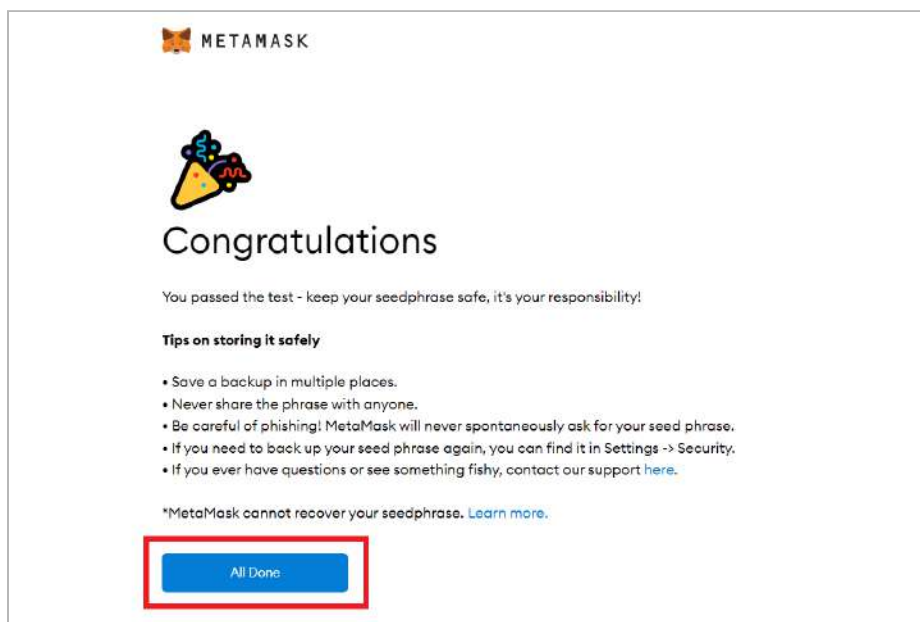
METAMASK

Congratulations

You passed the test - keep your seedphrase safe, it's your responsibility!

**Tips on storing it safely**

• Save a backup in multiple places.
• Never share the phrase with anyone.
• Be careful of phishing! MetaMask will never spontaneously ask for your seed phrase.
• If you need to back up your seed phrase again, you can find it in Settings -> Security.
• If you ever have questions or see something fishy, contact our support here.

*MetaMask cannot recover your seedphrase. Learn more.

All Done